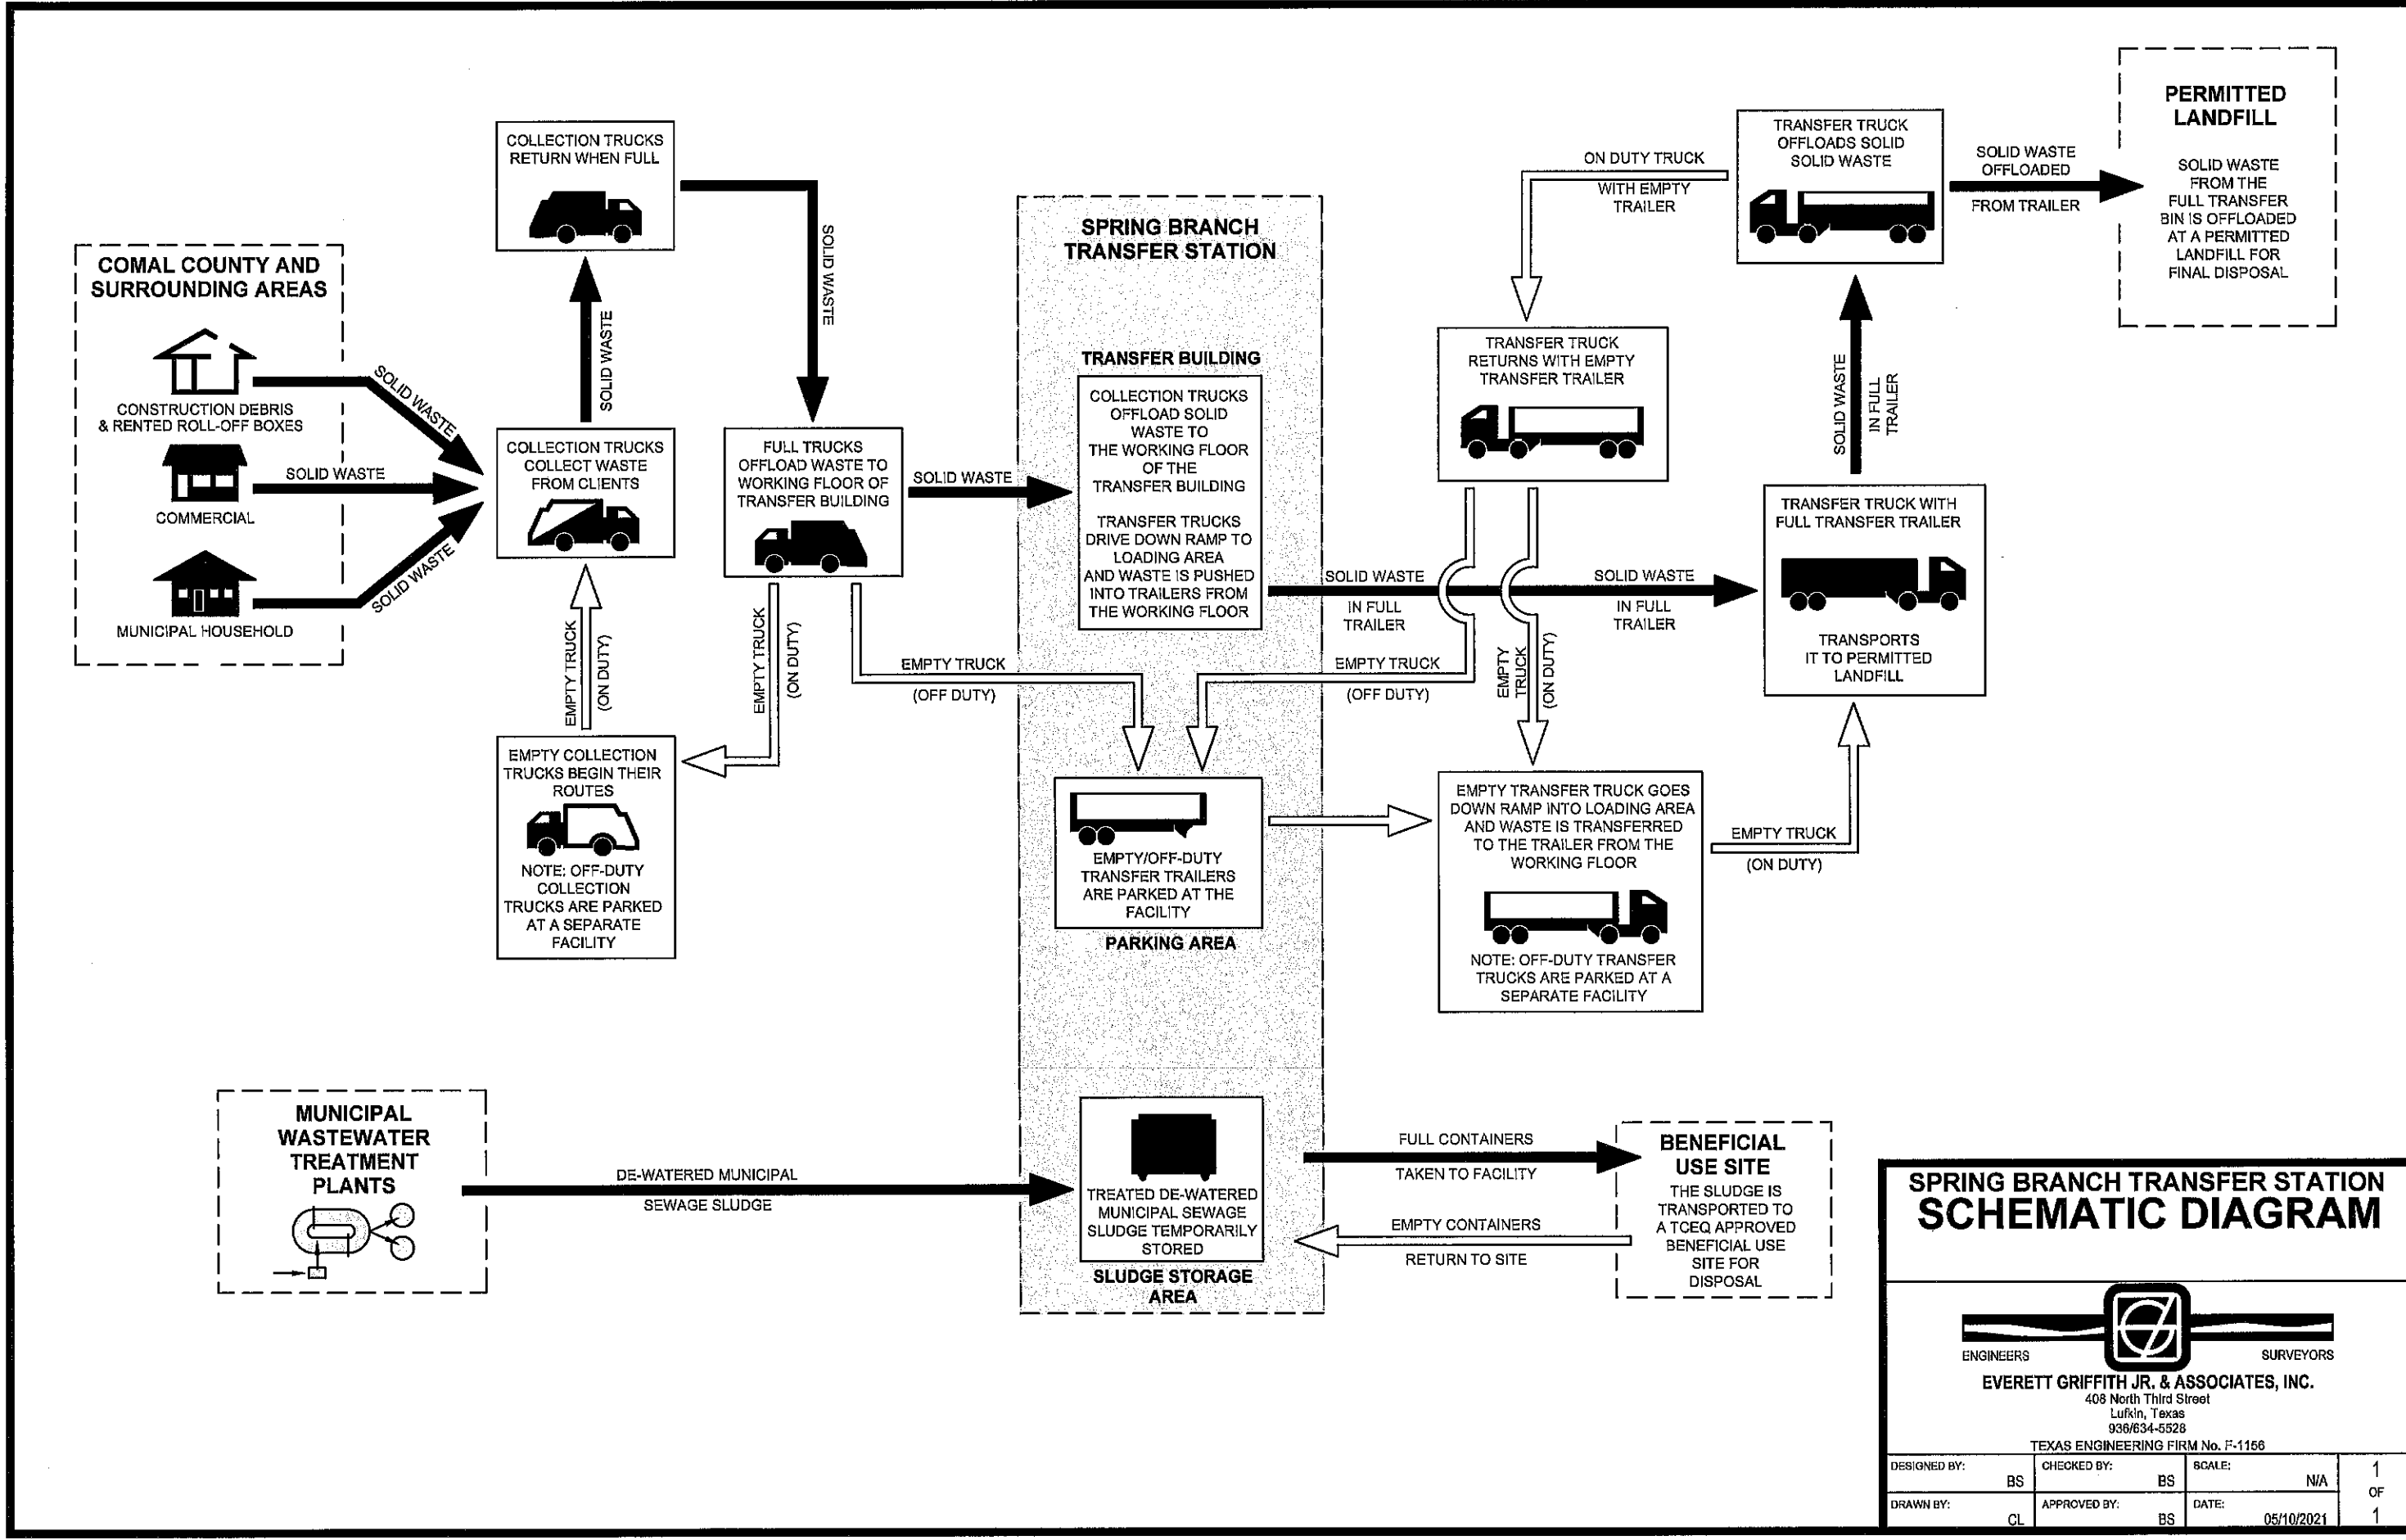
COMAL COUNTY AND SURROUNDING AREAS

CONSTRUCTION DEBRIS & RENTED ROLL-OFF BOXES

COMMERCIAL

MUNICIPAL HOUSEHOLD

SOLID WASTE

SOLID WASTE

SOLID WASTE

COLLECTION TRUCKS RETURN WHEN FULL

SOLID WASTE

COLLECTION TRUCKS COLLECT WASTE FROM CLIENTS

SOLID WASTE

FULL TRUCKS OFFLOAD WASTE TO WORKING FLOOR OF TRANSFER BUILDING

SOLID WASTE

EMPTY TRUCK (ON DUTY)

EMPTY TRUCK (ON DUTY)

EMPTY COLLECTION TRUCKS BEGIN THEIR ROUTES

NOTE: OFF-DUTY COLLECTION TRUCKS ARE PARKED AT A SEPARATE FACILITY

EMPTY TRUCK

(OFF DUTY)

SPRING BRANCH TRANSFER STATION

TRANSFER BUILDING

COLLECTION TRUCKS OFFLOAD SOLID WASTE TO THE WORKING FLOOR OF THE TRANSFER BUILDING

TRANSFER TRUCKS DRIVE DOWN RAMP TO LOADING AREA AND WASTE IS PUSHED INTO TRAILERS FROM THE WORKING FLOOR

EMPTY/OFF-DUTY TRANSFER TRAILERS ARE PARKED AT THE FACILITY

PARKING AREA

TREATED DE-WATERED MUNICIPAL SEWAGE SLUDGE TEMPORARILY STORED

SLUDGE STORAGE AREA

SOLID WASTE

IN FULL TRAILER

EMPTY TRUCK

(OFF DUTY)

ON DUTY TRUCK

WITH EMPTY TRAILER

TRANSFER TRUCK RETURNS WITH EMPTY TRANSFER TRAILER

EMPTY TRUCK (ON DUTY)

SOLID WASTE

IN FULL TRAILER

TRANSFER TRUCK OFFLOADS SOLID SOLID WASTE

SOLID WASTE IN FULL TRAILER

SOLID WASTE OFFLOADED

FROM TRAILER

PERMITTED LANDFILL

SOLID WASTE FROM THE FULL TRANSFER BIN IS OFFLOADED AT A PERMITTED LANDFILL FOR FINAL DISPOSAL

TRANSFER TRUCK WITH FULL TRANSFER TRAILER

TRANSPORTS IT TO PERMITTED LANDFILL

EMPTY TRANSFER TRUCK GOES DOWN RAMP INTO LOADING AREA AND WASTE IS TRANSFERRED TO THE TRAILER FROM THE WORKING FLOOR

NOTE: OFF-DUTY TRANSFER TRUCKS ARE PARKED AT A SEPARATE FACILITY

EMPTY TRUCK

(ON DUTY)

MUNICIPAL WASTEWATER TREATMENT PLANTS

DE-WATERED MUNICIPAL

SEWAGE SLUDGE

FULL CONTAINERS

TAKEN TO FACILITY

EMPTY CONTAINERS

RETURN TO SITE

BENEFICIAL USE SITE

THE SLUDGE IS TRANSPORTED TO A TCEQ APPROVED BENEFICIAL USE SITE FOR DISPOSAL

SPRING BRANCH TRANSFER STATION
SCHEMATIC DIAGRAM

ENGINEERS SURVEYORS

EVERETT GRIFFITH JR. & ASSOCIATES, INC.
408 North Third Street
Lufkin, Texas
936/634-5528
TEXAS ENGINEERING FIRM No. F-1156

| DESIGNED BY: BS | CHECKED BY: BS | SCALE: N/A | 1 OF 1 |
|---|---|---|---|
| DRAWN BY: CL | APPROVED BY: BS | DATE: 05/10/2021 | |